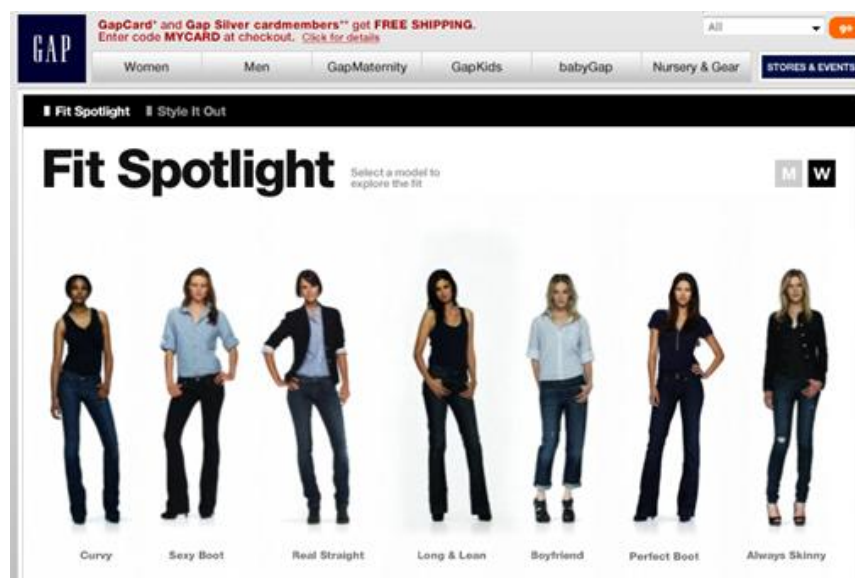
GAP

GapCard* and Gap Silver cardmembers** get FREE SHIPPING. Enter code MYCARD at checkout. Click for details

All

go

Women | Men | GapMaternity | GapKids | babyGap | Nursery & Gear | STORES & EVENTS

Fit Spotlight | Style It Out

Fit Spotlight

Select a model to explore the fit

M W

Curvy

Sexy Boot

Real Straight

Long & Lean

Boyfriend

Perfect Boot

Always Skinny